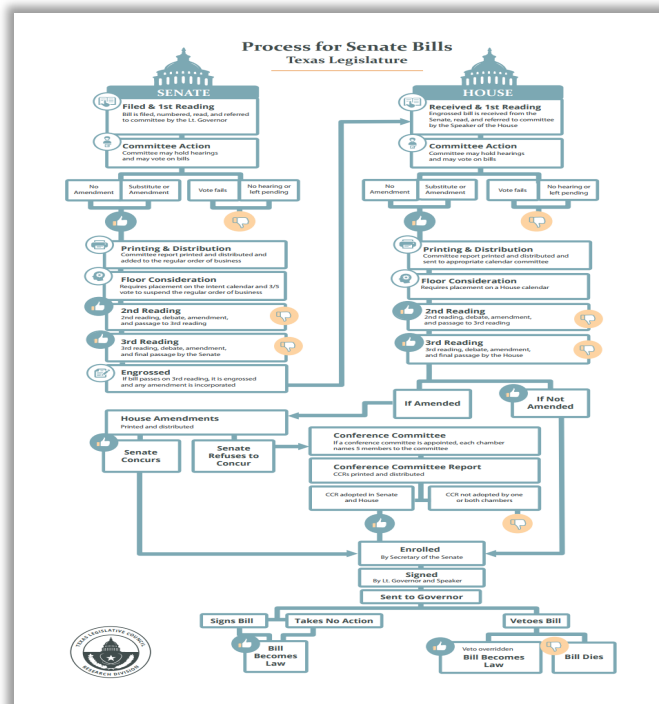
Process for Senate Bills
Texas Legislature

SENATE

Filed & 1st Reading
Bill is filed, numbered, read, and referred to committee by the Lt. Governor

Committee Action
Committee may hold hearings and may vote on bills

No Amendment
Substitute or Amendment
Vote fails
No hearing or left pending

Printing & Distribution
Committee report printed and distributed and added to the regular order of business

Floor Consideration
Requires placement on the intent calendar and 3/5 vote to suspend the regular order of business

2nd Reading
2nd reading, debate, amendment, and passage to 3rd reading

3rd Reading
3rd reading, debate, amendment, and final passage by the Senate

Engrossed
If bill passes on 3rd reading, it is engrossed and any amendment is incorporated

HOUSE

Received & 1st Reading
Engrossed bill is received from the Senate, read, and referred to committee by the Speaker of the House

Committee Action
Committee may hold hearings and may vote on bills

No Amendment
Substitute or Amendment
Vote fails
No hearing or left pending

Printing & Distribution
Committee report printed and distributed and sent to appropriate calendar committee

Floor Consideration
Requires placement on a House calendar

2nd Reading
2nd reading, debate, amendment, and passage to 3rd reading

3rd Reading
3rd reading, debate, amendment, and final passage by the House

If Amended
If Not Amended

House Amendments
Printed and distributed

Senate Concurs
Senate Refuses to Concur

Conference Committee
If a conference committee is appointed, each chamber names 5 members to the committee

Conference Committee Report
CCRs printed and distributed

CCR adopted in Senate and House
CCR not adopted by one or both chambers

Enrolled
By Secretary of the Senate

Signed
By Lt. Governor and Speaker

Sent to Governor

Signs Bill
Takes No Action
Vetoes Bill

Bill Becomes Law

Veto overridden
Bill Becomes Law
Bill Dies

TEXAS LEGISLATIVE COUNCIL
RESEARCH DIVISION